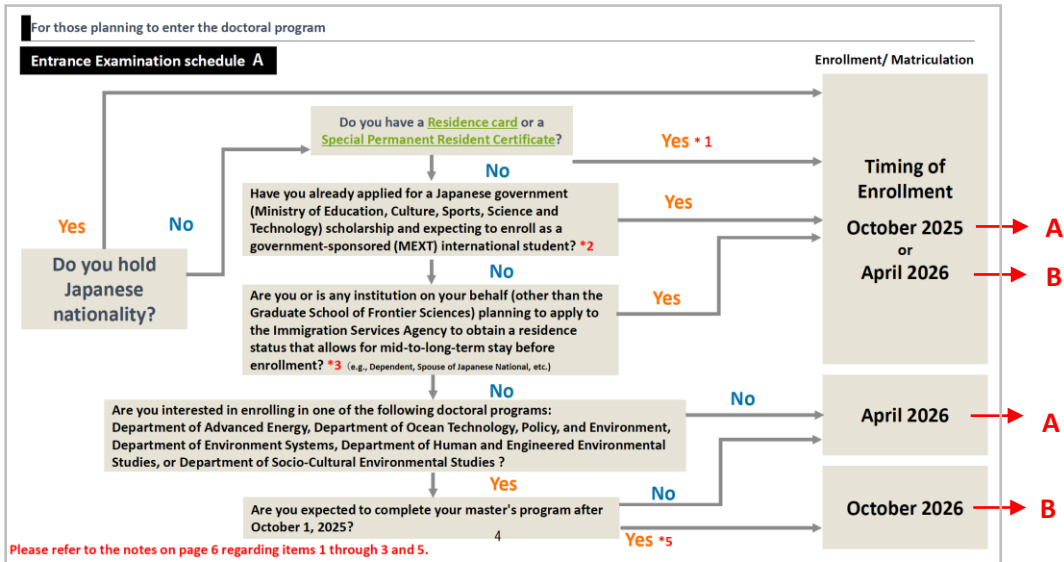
For those planning to enter the doctoral program

Entrance Examination schedule A

Enrollment/ Matriculation

Do you hold Japanese nationality?

Yes

No

Do you have a Residence card or a Special Permanent Resident Certificate?

Yes *1

No

Have you already applied for a Japanese government (Ministry of Education, Culture, Sports, Science and Technology) scholarship and expecting to enroll as a government-sponsored (MEXT) international student? *2

Yes

No

Are you or is any institution on your behalf (other than the Graduate School of Frontier Sciences) planning to apply to the Immigration Services Agency to obtain a residence status that allows for mid-to-long-term stay before enrollment? *3 (e.g., Dependent, Spouse of Japanese National, etc.)

Yes

No

Are you interested in enrolling in one of the following doctoral programs: Department of Advanced Energy, Department of Ocean Technology, Policy, and Environment, Department of Environment Systems, Department of Human and Engineered Environmental Studies, or Department of Socio-Cultural Environmental Studies ?

No

Yes

Are you expected to complete your master's program after October 1, 2025?

No

Yes *5

Timing of Enrollment

October 2025 → A
or
April 2026 → B

April 2026 → A

October 2026 → B

Please refer to the notes on page 6 regarding items 1 through 3 and 5.

4